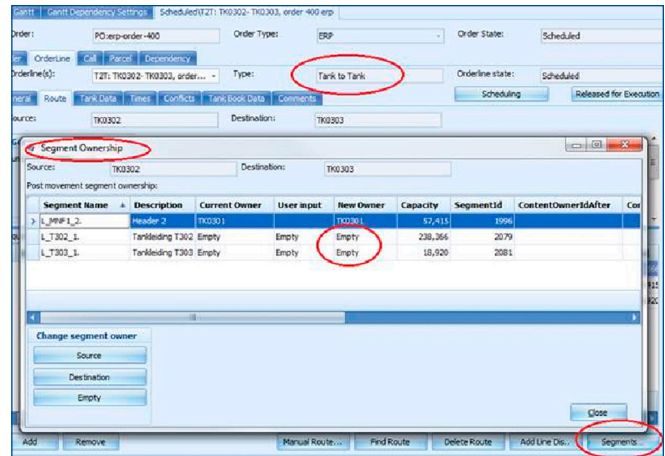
Gantt | Gantt Dependency Settings | Scheduled\T2T: TK0302- TK0303, order 400 erp

Order: PO:erp-order-400
Order Type: ERP
Order State: Scheduled

ier | OrderLine | Call | Parcel | Dependency

Orderline(s): T2T: TK0302- TK0303, order...
Type: Tank to Tank
Orderline state: Scheduled

Scheduling
Released for Execution

neral | Route | Tank Data | Times | Conflicts | Tank Book Data | Comments

Source: TK0302
Destination: TK0303

Segment Ownership

Source: TK0302
Destination: TK0303

Post movement segment ownership:

| Segment Name | Description | Current Owner | User input | New Owner | Capacity | SegmentId | ContentOwnerIdAfter | Co |
|---|---|---|---|---|---|---|---|---|
| L_MNF1_2. | Header 2 | TK0301 | | TK0301 | 57,415 | 1996 | | |
| L_T302_1. | Tankleiding T302 | Empty | Empty | Empty | 238,366 | 2079 | | |
| L_T303_1. | Tankleiding T303 | Empty | Empty | Empty | 18,920 | 2081 | | |

Change segment owner

Source

Destination

Empty

Close

Add | Remove | Manual Route... | Find Route | Delete Route | Add Line Dis... | Segments...